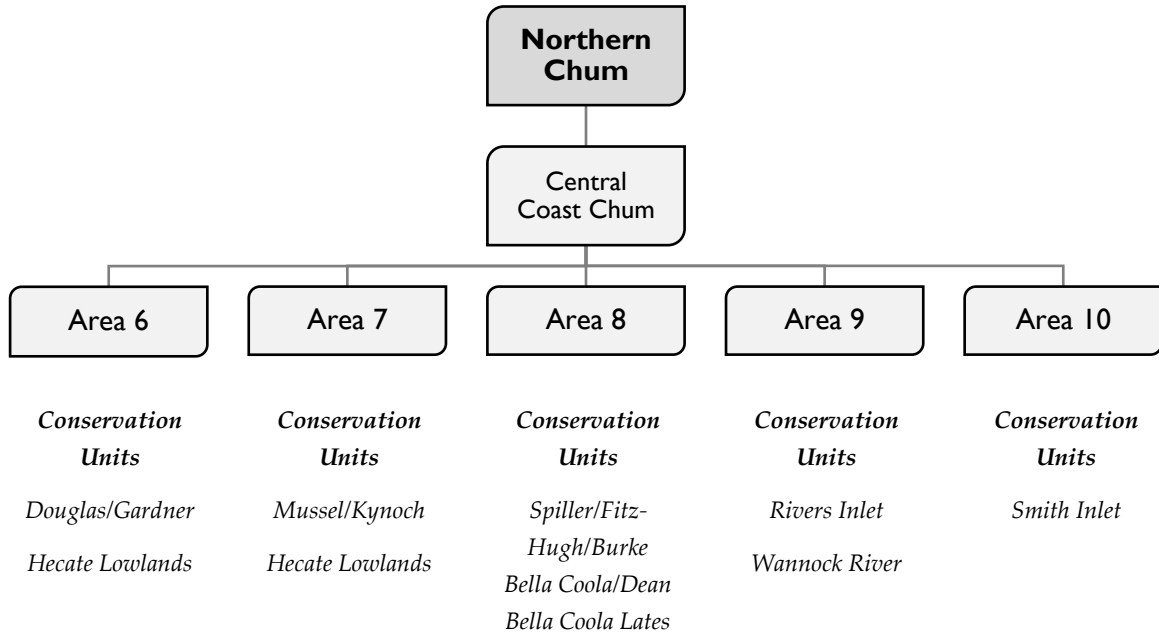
Northern Chum

Central Coast Chum

Area 6

Area 7

Area 8

Area 9

Area 10

Conservation Units

Douglas/Gardner

Hecate Lowlands

Conservation Units

Mussel/Kynoch

Hecate Lowlands

Conservation Units

Spiller/Fitz-Hugh/Burke

Bella Coola/Dean

Bella Coola Lates

Conservation Units

Rivers Inlet

Wannock River

Conservation Units

Smith Inlet